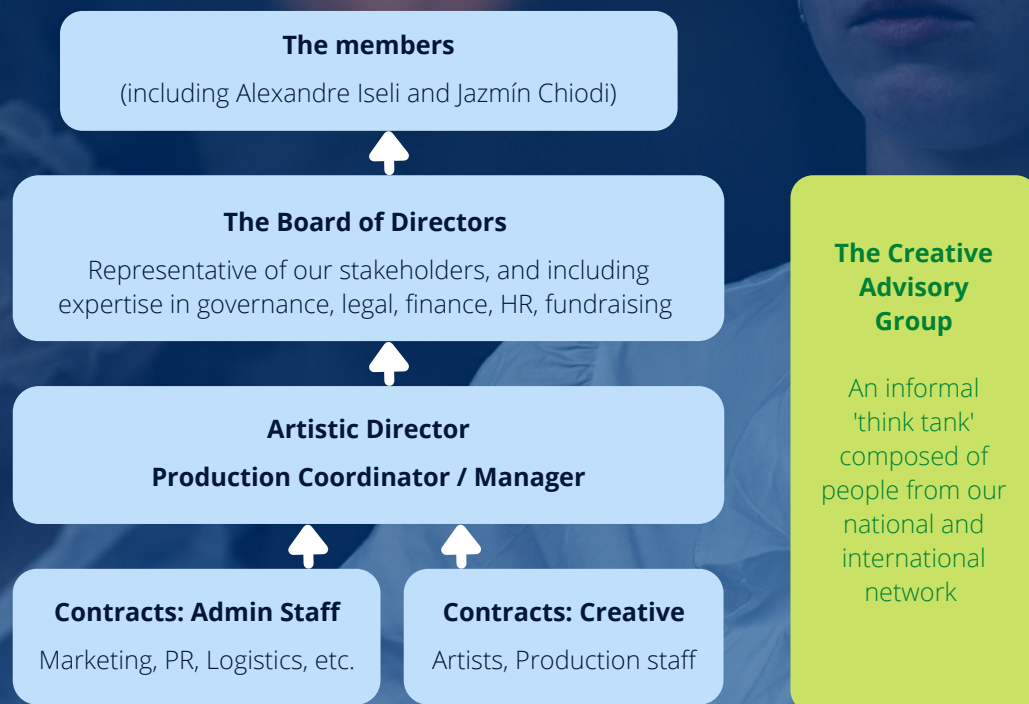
The members

(including Alexandre Iseli and Jazmín Chiodi)

The Board of Directors

Representative of our stakeholders, and including expertise in governance, legal, finance, HR, fundraising

Artistic Director

Production Coordinator / Manager

Contracts: Admin Staff

Marketing, PR, Logistics, etc.

Contracts: Creative

Artists, Production staff

The Creative Advisory Group

An informal 'think tank' composed of people from our national and international network